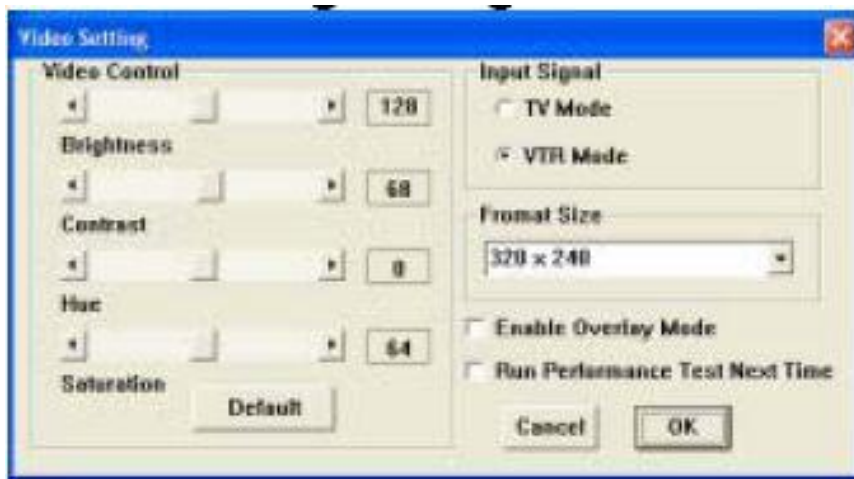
Video Setting

Video Control

128

Brightness

68

Contrast

0

Hue

64

Saturation

Default

Input Signal

TV Mode

VTR Mode

Fromat Size

320 x 240

Enable Overlay Mode

Run Performance Test Next Time

Cancel

OK